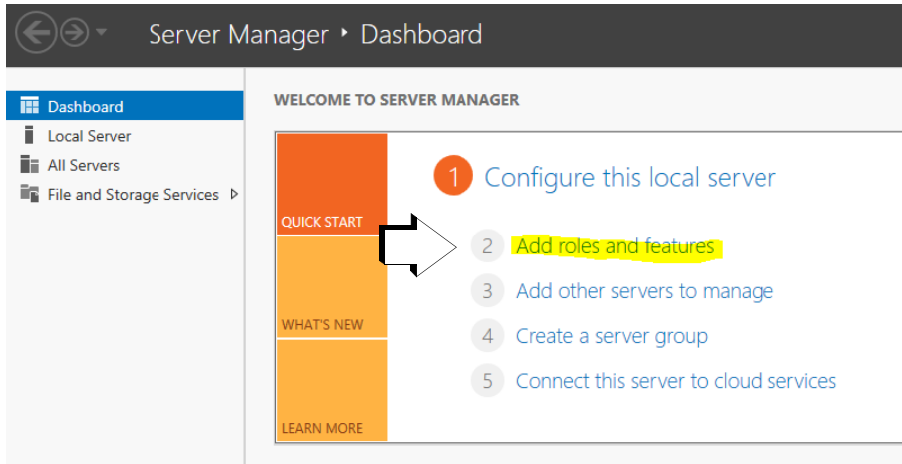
Server Manager ‣ Dashboard

Dashboard
Local Server
All Servers
File and Storage Services ▷

WELCOME TO SERVER MANAGER

QUICK START

WHAT'S NEW

LEARN MORE

1 Configure this local server

2 Add roles and features

3 Add other servers to manage

4 Create a server group

5 Connect this server to cloud services